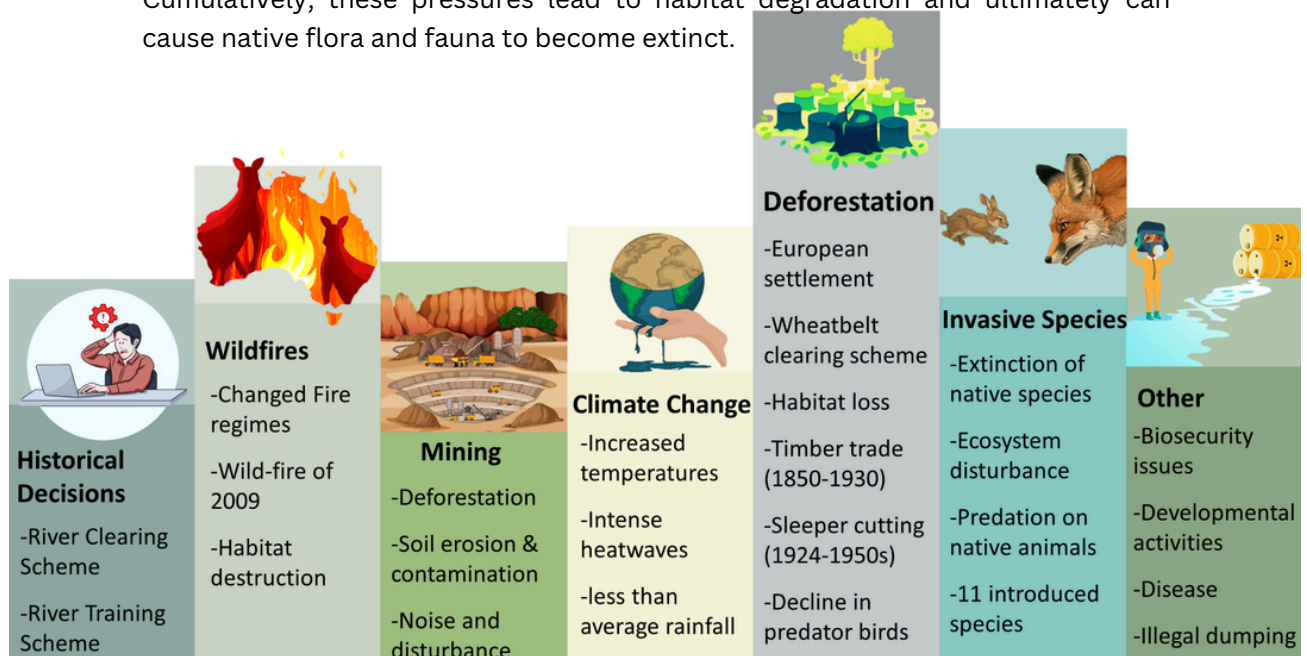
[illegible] these pressures lead to habitat degradation and ultimately can cause native flora and fauna to become extinct.

Historical Decisions
-River Clearing Scheme
-River Training Scheme

Wildfires
-Changed Fire regimes
-Wild-fire of 2009
-Habitat destruction

Mining
-Deforestation
-Soil erosion & contamination
-Noise and disturbance

Climate Change
-Increased temperatures
-Intense heatwaves
-less than average rainfall

Deforestation
-European settlement
-Wheatbelt clearing scheme
-Habitat loss
-Timber trade (1850-1930)
-Sleeper cutting (1924-1950s)
-Decline in predator birds

Invasive Species
-Extinction of native species
-Ecosystem disturbance
-Predation on native animals
-11 introduced species

Other
-Biosecurity issues
-Developmental activities
-Disease
-Illegal dumping